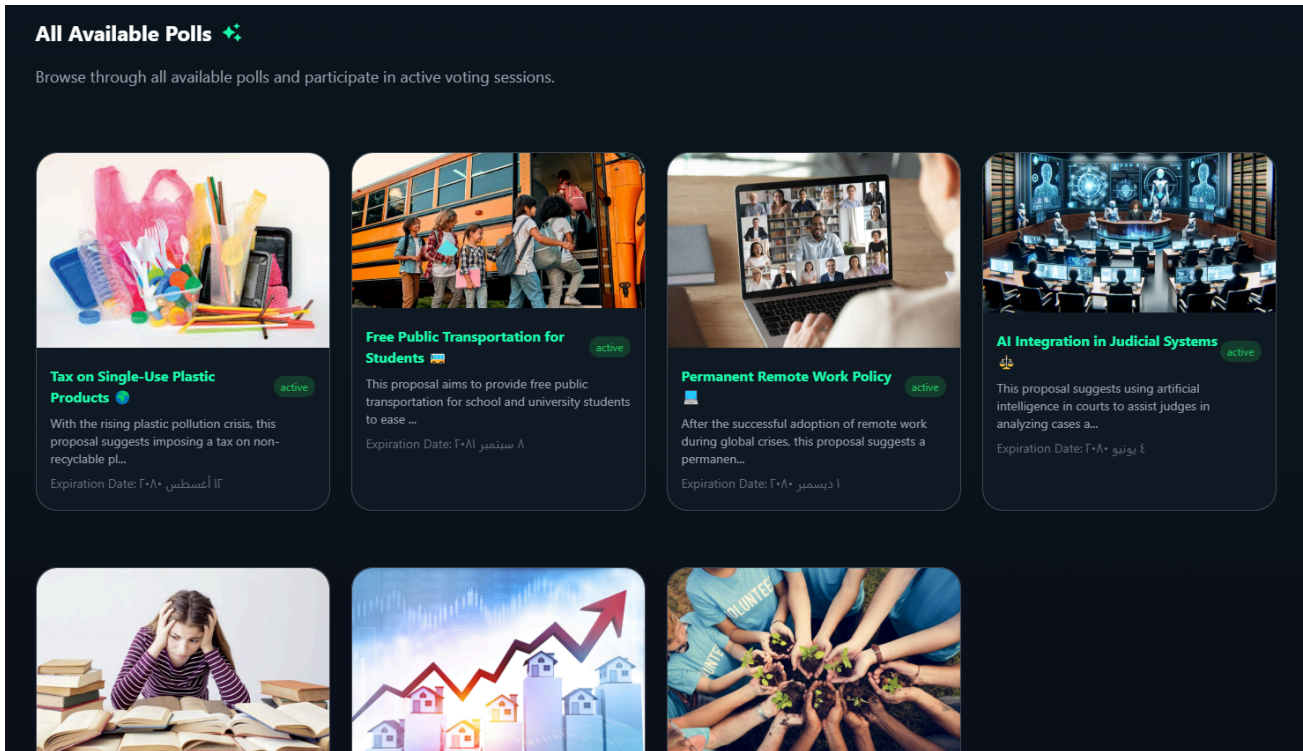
All Available Polls ✦

Browse through all available polls and participate in active voting sessions.

Tax on Single-Use Plastic Products 🌍

active

With the rising plastic pollution crisis, this proposal suggests imposing a tax on non-recyclable pl...

Expiration Date: ١٢ أغسطس ٢٠٨٠

Free Public Transportation for Students 🚌

active

This proposal aims to provide free public transportation for school and university students to ease ...

Expiration Date: ٨ سبتمبر ٢٠٨١

Permanent Remote Work Policy 💻

active

After the successful adoption of remote work during global crises, this proposal suggests a permanen...

Expiration Date: ١ ديسمبر ٢٠٨٠

AI Integration in Judicial Systems ⚖️

active

This proposal suggests using artificial intelligence in courts to assist judges in analyzing cases a...

Expiration Date: ٤ يونيو ٢٠٨٠

OLUNTE

UNTE